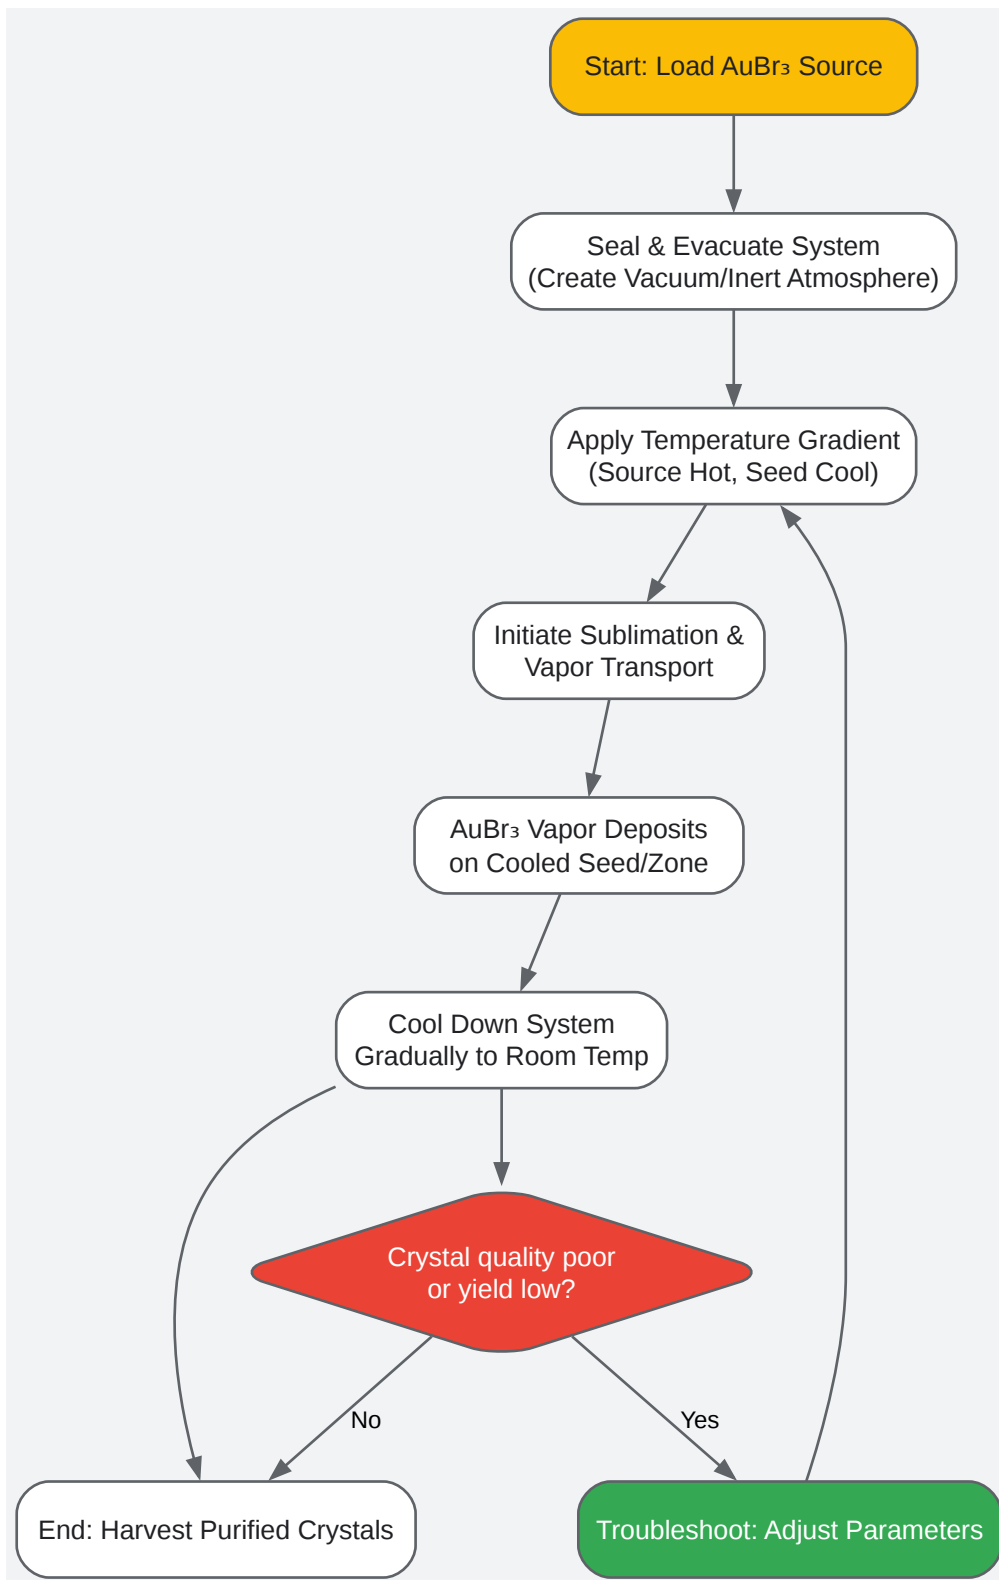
Start: Load $AuBr_3$ Source

Seal & Evacuate System
(Create Vacuum/Inert Atmosphere)

Apply Temperature Gradient
(Source Hot, Seed Cool)

Initiate Sublimation &
Vapor Transport

$AuBr_3$ Vapor Deposits
on Cooled Seed/Zone

Cool Down System
Gradually to Room Temp

Crystal quality poor
or yield low?

No

Yes

End: Harvest Purified Crystals

Troubleshoot: Adjust Parameters